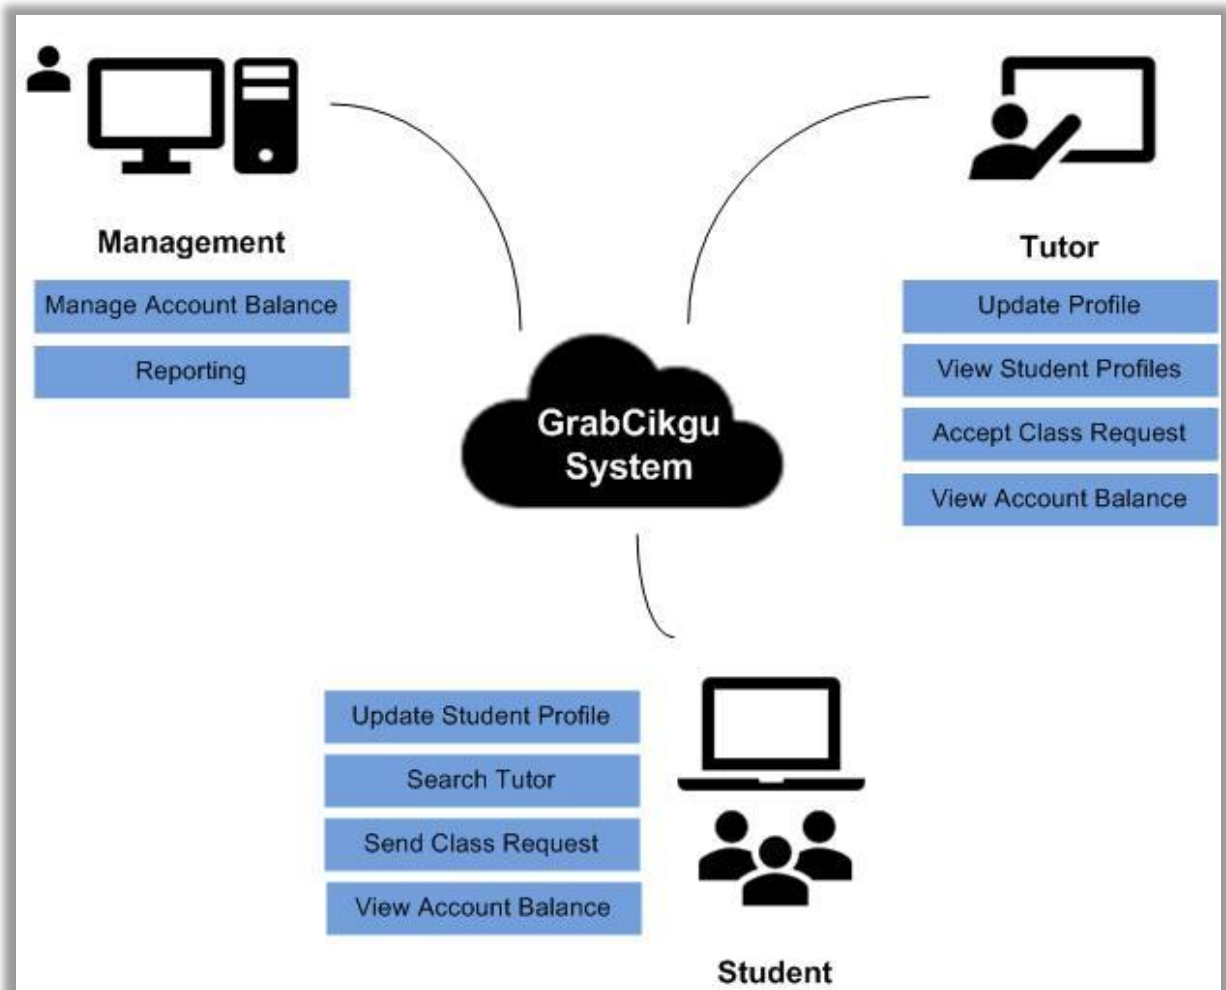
Management

Manage Account Balance

Reporting

Tutor

Update Profile

View Student Profiles

Accept Class Request

View Account Balance

GrabCikgu System

Update Student Profile

Search Tutor

Send Class Request

View Account Balance

Student